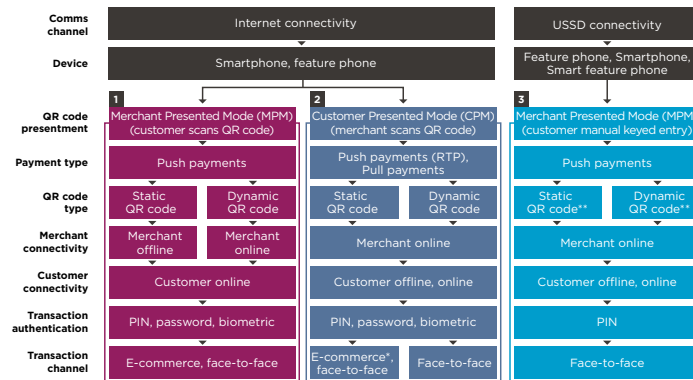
Comms channel

Device

QR code presentment

Payment type

QR code type

Merchant connectivity

Customer connectivity

Transaction authentication

Transaction channel

Internet connectivity

Smartphone, feature phone

1

Merchant Presented Mode (MPM) (customer scans QR code)

Push payments

Static QR code

Dynamic QR code

Merchant offline

Merchant online

Customer online

PIN, password, biometric

E-commerce, face-to-face

2

Customer Presented Mode (CPM) (merchant scans QR code)

Push payments (RTP), Pull payments

Static QR code

Dynamic QR code

Merchant online

Customer offline, online

PIN, password, biometric

E-commerce*, face-to-face

Face-to-face

USSD connectivity

Feature phone, Smartphone, Smart feature phone

3

Merchant Presented Mode (MPM (customer manual keyed entry)

Push payments

Static QR code**

Dynamic QR code**

Merchant online

Customer offline, online

PIN

Face-to-face